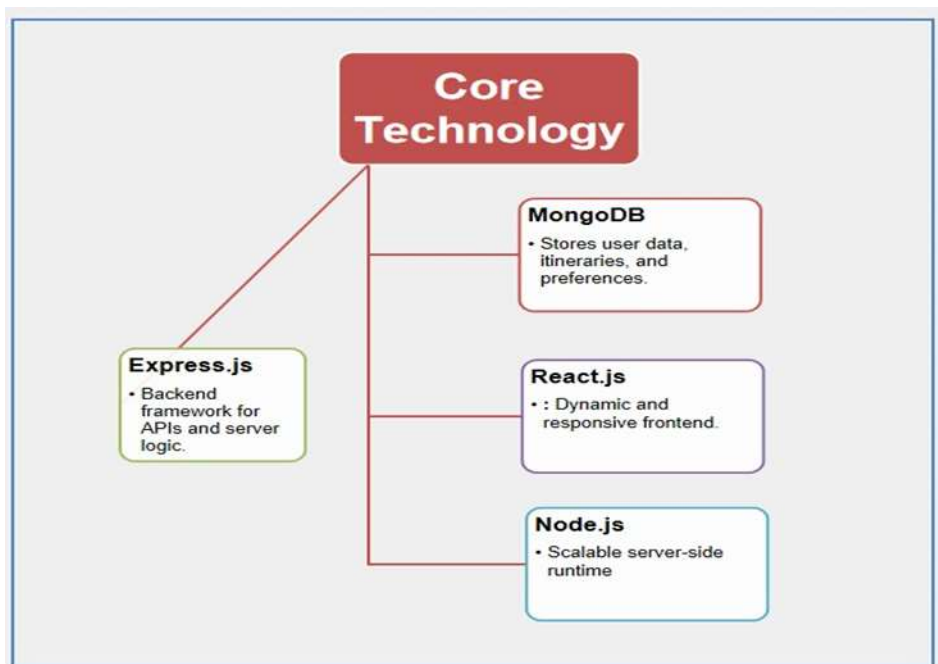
Core Technology

MongoDB
• Stores user data, itineraries, and preferences.

Express.js
• Backend framework for APIs and server logic.

React.js
• : Dynamic and responsive frontend.

Node.js
• Scalable server-side runtime